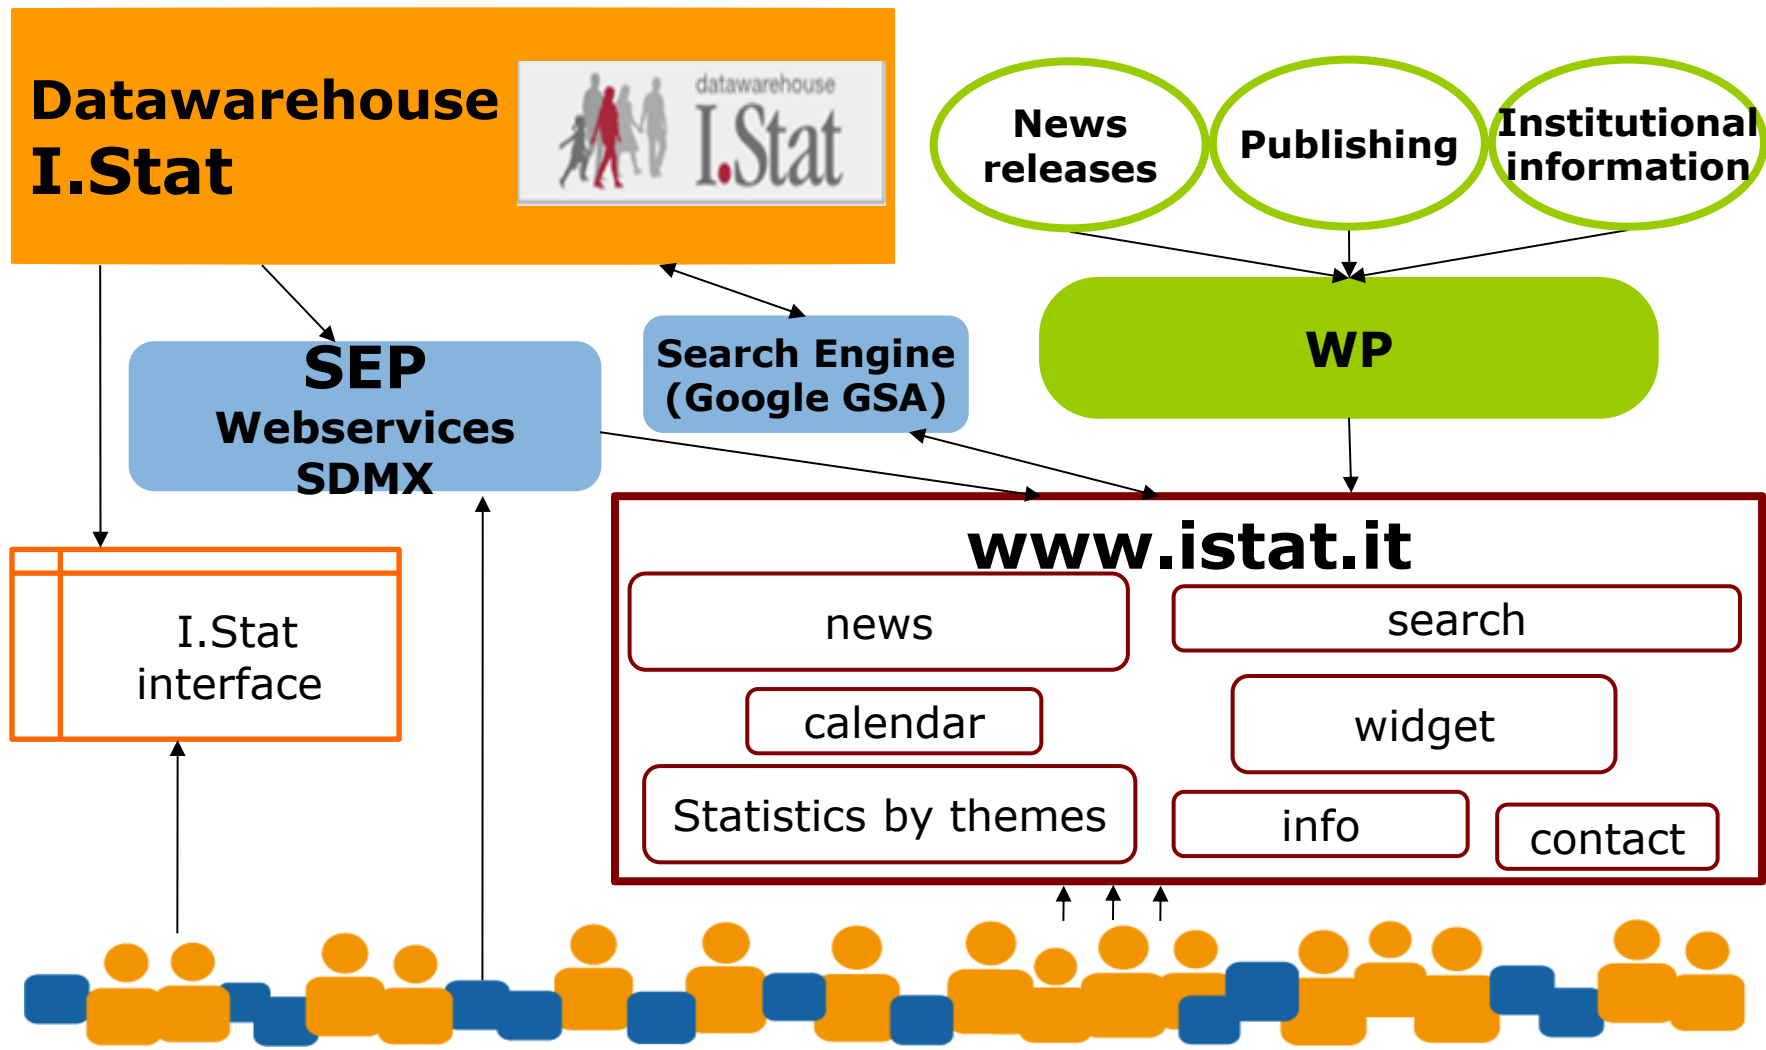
Datawarehouse
I.Stat

datawarehouse
I.Stat

News releases

Publishing

Institutional information

WP

SEP
Webservices
SDMX

Search Engine
(Google GSA)

I.Stat
interface

www.istat.it

news

search

calendar

widget

Statistics by themes

info

contact